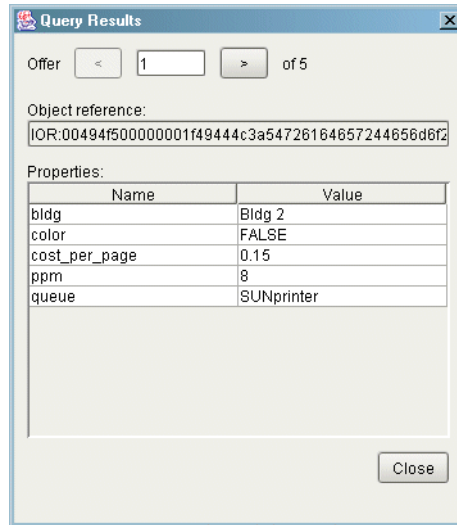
Query Results

Offer < 1 > of 5

Object reference:

IOR:00494f500000001f49444c3a547261646572244656d6f2

Properties:

| Name | Value |
|---|---|
| bldg | Bldg 2 |
| color | FALSE |
| cost_per_page | 0.15 |
| ppm | 8 |
| queue | SUNprinter |

Close